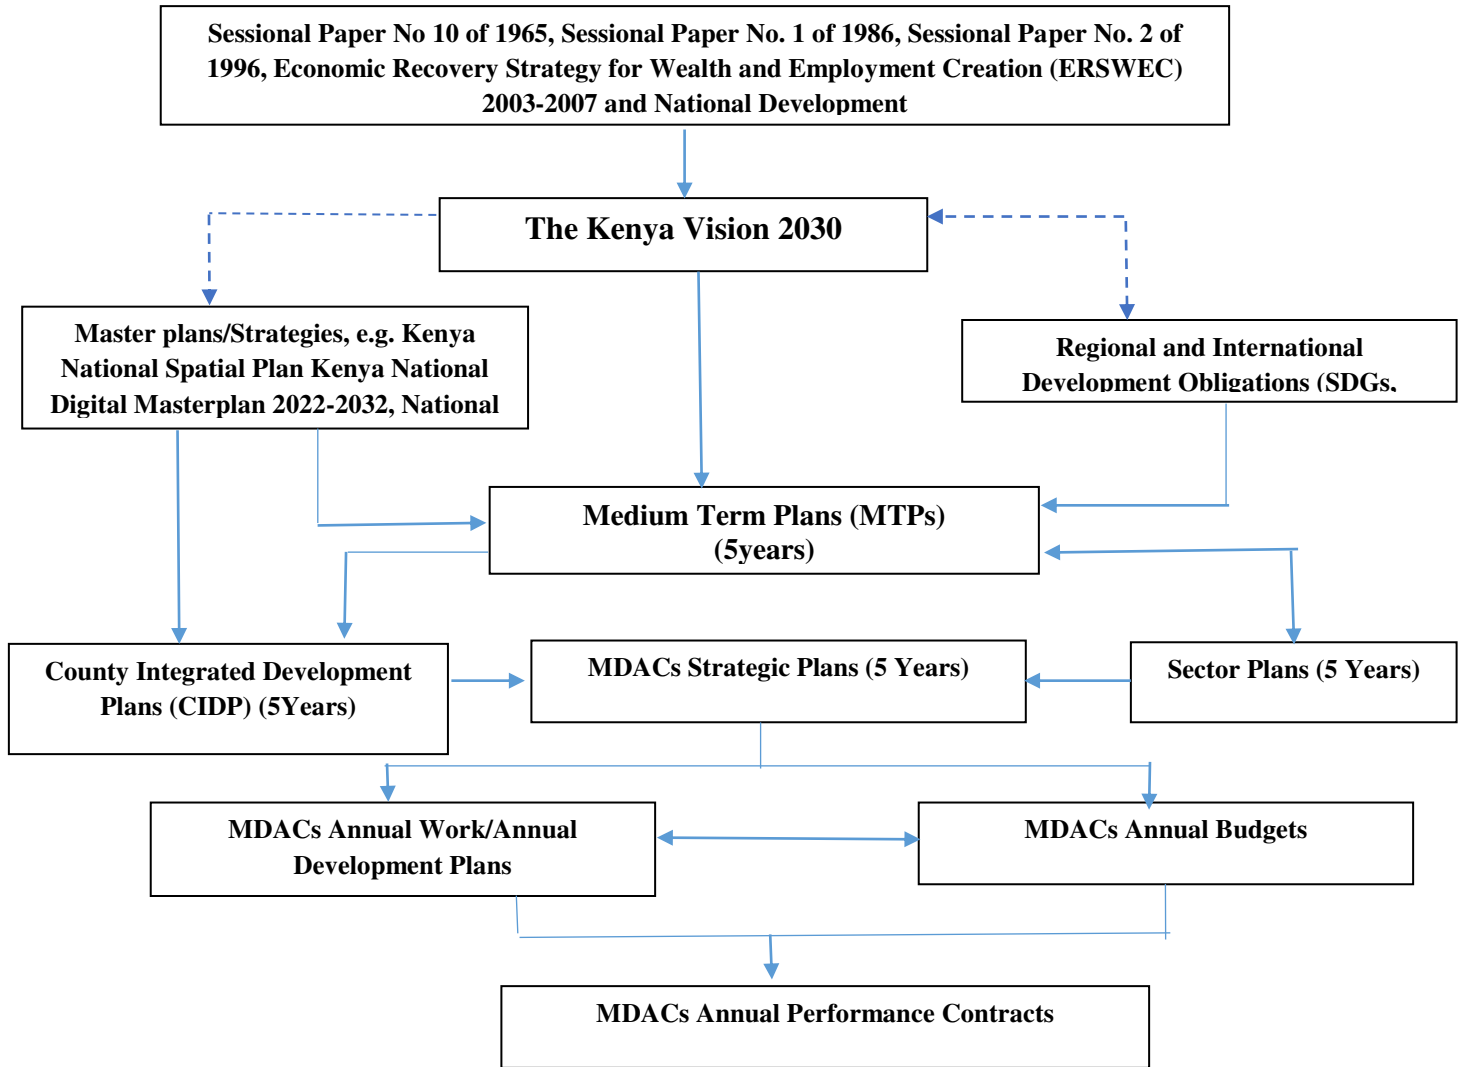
Sessional Paper No 10 of 1965, Sessional Paper No. 1 of 1986, Sessional Paper No. 2 of 1996, Economic Recovery Strategy for Wealth and Employment Creation (ERSWEC) 2003-2007 and National Development

The Kenya Vision 2030

Master plans/Strategies, e.g. Kenya National Spatial Plan Kenya National Digital Masterplan 2022-2032, National

Regional and International Development Obligations (SDGs,

Medium Term Plans (MTPs) (5years)

County Integrated Development Plans (CIDP) (5Years)

MDACs Strategic Plans (5 Years)

Sector Plans (5 Years)

MDACs Annual Work/Annual Development Plans

MDACs Annual Budgets

MDACs Annual Performance Contracts